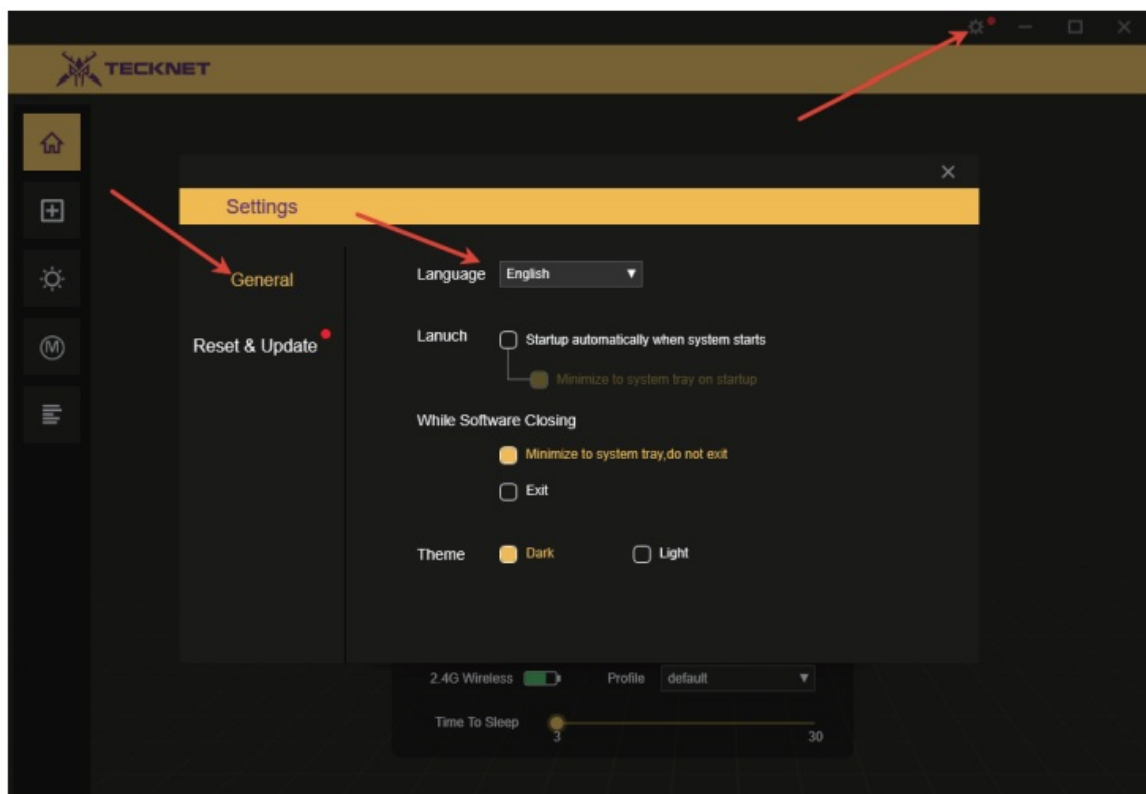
TECKNET

Settings

General

Reset & Update

Language English

Lanuch Startup automatically when system starts

Minimize to system tray on startup

While Software Closing

Minimize to system tray,do not exit

Exit

Theme Dark Light

2.4G Wireless Profile default

Time To Sleep 3 30